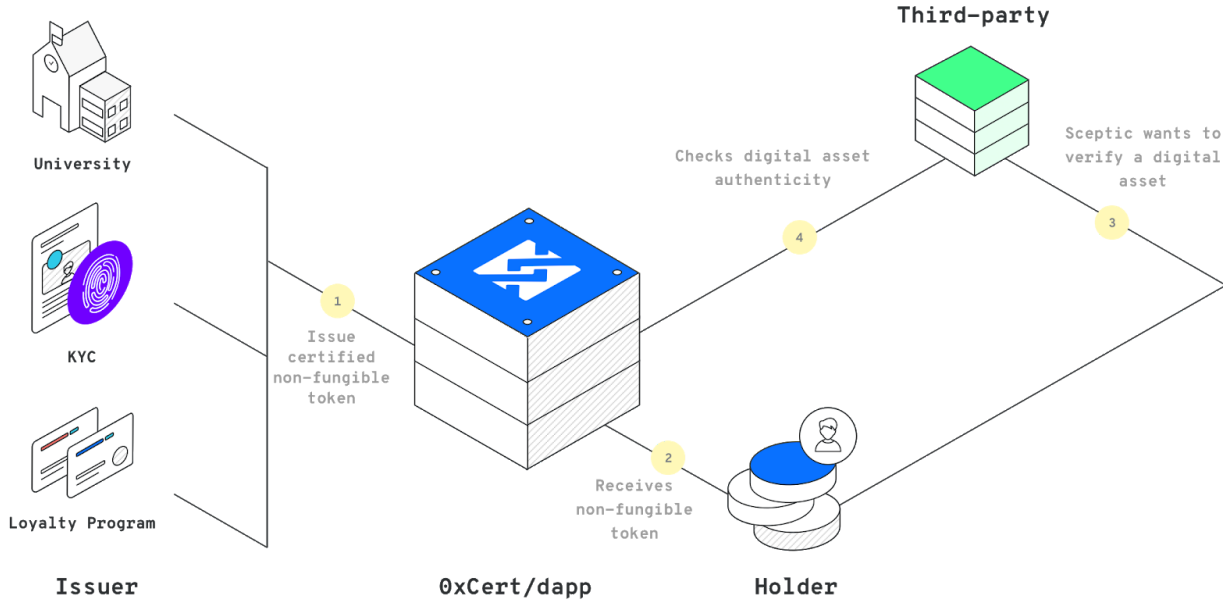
Third-party

University

KYC

Loyalty Program

Issuer

1

Issue certified non-fungible token

0xCert/dapp

2

Receives non-fungible token

Holder

4

Checks digital asset authenticity

3

Sceptic wants to verify a digital asset